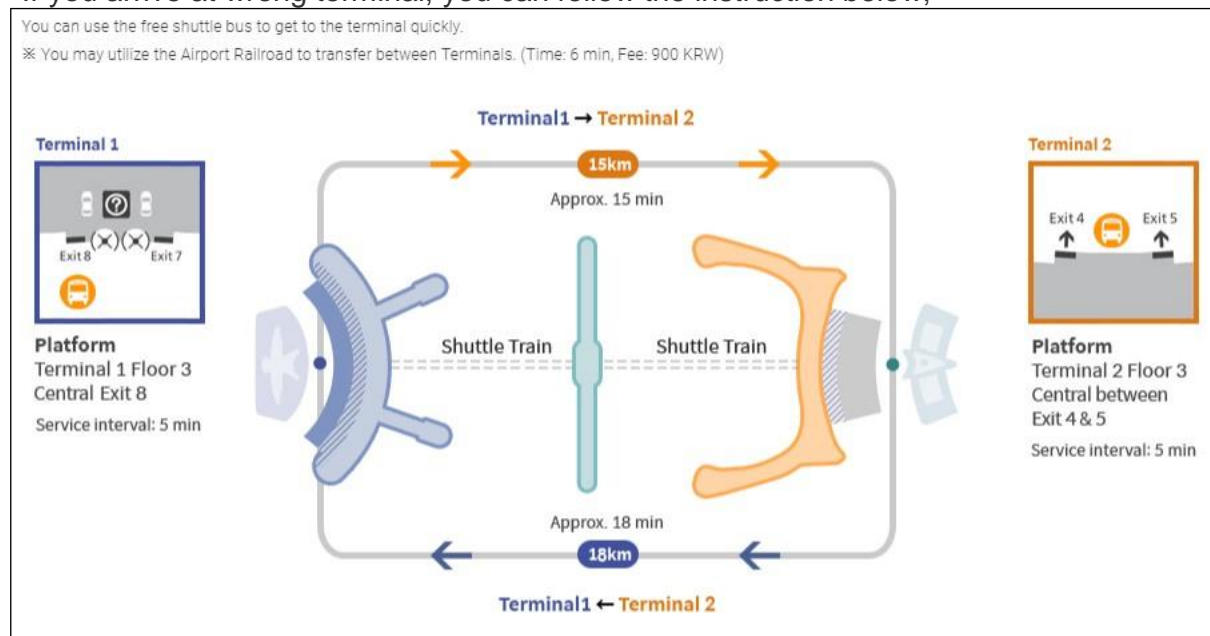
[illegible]

You can use the free shuttle bus to get to the terminal quickly.

※ You may utilize the Airport Railroad to transfer between Terminals. (Time: 6 min, Fee: 900 KRW)

Terminal1 → Terminal 2

15km

Approx. 15 min

Terminal 1

Exit 8

Exit 7

Platform
Terminal 1 Floor 3
Central Exit 8

Service interval: 5 min

Shuttle Train

Shuttle Train

Terminal 2

Exit 4

Exit 5

Platform
Terminal 2 Floor 3
Central between Exit 4 & 5

Service interval: 5 min

Approx. 18 min

18km

Terminal1 ← Terminal 2